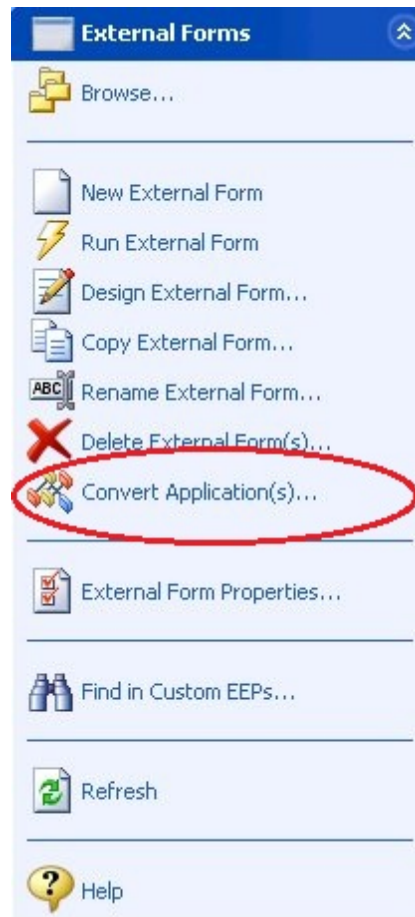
External Forms

Browse...

New External Form
Run External Form
Design External Form...
Copy External Form...
ABC Rename External Form...
Delete External Form(s)...
Convert Application(s)...

External Form Properties...

Find in Custom EEPs...

Refresh

Help